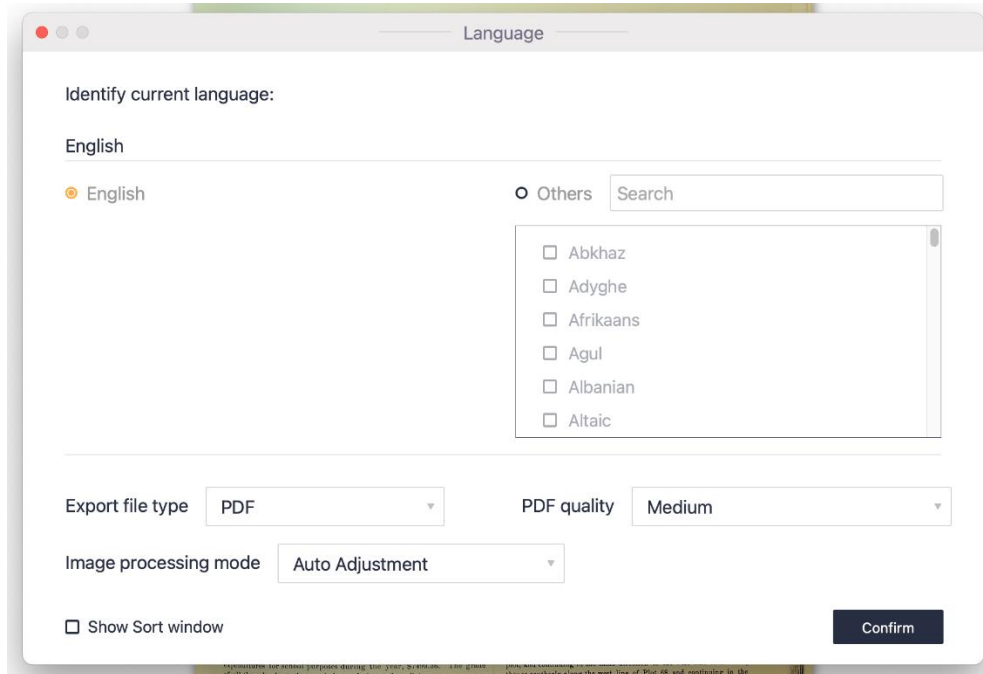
Language

Identify current language:

English

English

Others

Search

Abkhaz
Adyghe
Afrikaans
Agul
Albanian
Altaic

Export file type PDF

PDF quality Medium

Image processing mode Auto Adjustment

Show Sort window

Confirm

expenditures for school purposes during the year, $7,499.36. The grade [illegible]

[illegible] along the west line of Plat 68 and continuing in the